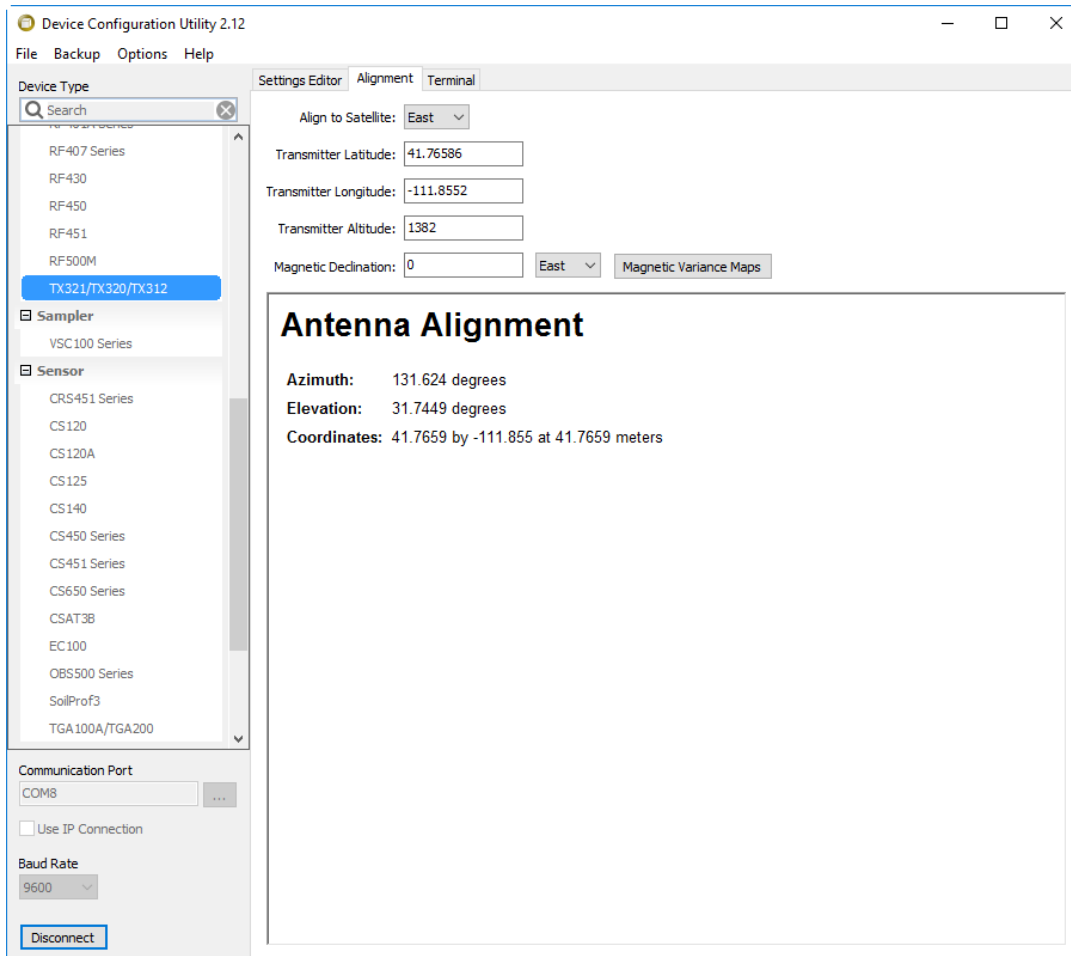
Device Configuration Utility 2.12

File Backup Options Help

Device Type

Search

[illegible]

RF407 Series

RF430

RF450

RF451

RF500M

TX321/TX320/TX312

Sampler

VSC100 Series

Sensor

CRS451 Series

CS120

CS120A

CS125

CS140

CS450 Series

CS451 Series

CS650 Series

CSAT3B

EC100

OBS500 Series

SoilProf3

TGA100A/TGA200

Communication Port

COM8

...

Use IP Connection

Baud Rate

9600

Disconnect

Settings Editor Alignment Terminal

Align to Satellite: East

Transmitter Latitude: 41.76586

Transmitter Longitude: -111.8552

Transmitter Altitude: 1382

Magnetic Declination: 0 East Magnetic Variance Maps

Antenna Alignment

Azimuth: 131.624 degrees

Elevation: 31.7449 degrees

Coordinates: 41.7659 by -111.855 at 41.7659 meters